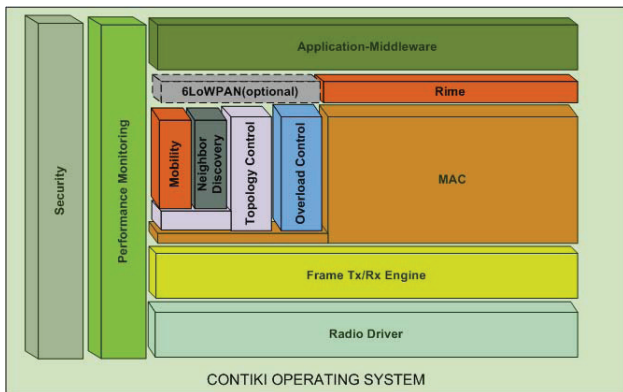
Security

Performance Monitoring

Application-Middleware

6LoWPAN(optional)

Rime

Mobility

Neighbor Discovery

Topology Control

Overload Control

MAC

Frame Tx/Rx Engine

Radio Driver

CONTIKI OPERATING SYSTEM